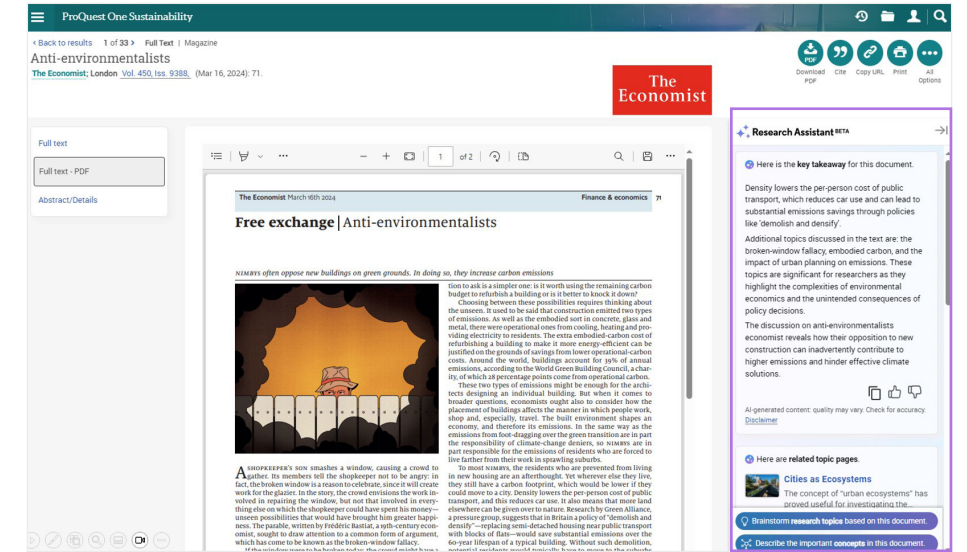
ProQuest One Sustainability

< Back to results 1 of 33 > Full Text | Magazine

Anti-environmentalists

The Economist; London Vol. 450, Iss. 9388, (Mar 16, 2024): 71.

The Economist

Download PDF Cite Copy URL Print All Options

Full text

Full text - PDF

Abstract/Details

1 of 2

The Economist March 16th 2024 Finance & economics 71

Free exchange | Anti-environmentalists

NIMBYS often oppose new buildings on green grounds. In doing so, they increase carbon emissions

A SHOPKEEPER'S SON smashes a window, causing a crowd to gather. Its members tell the shopkeeper not to be angry: in fact, the broken window is a reason to celebrate, since it will create work for the glazier. In the story, the crowd envisions the work involved in repairing the window, but not that involved in everything else on which the shopkeeper could have spent his money—unseen possibilities that would have brought him greater happiness. The parable, written by Frédéric Bastiat, a 19th-century economist, sought to draw attention to a common form of argument, which has come to be known as the broken-window fallacy.

If the window were to be broken today, the crowd might have a

tion to ask is a simpler one: is it worth using the remaining carbon budget to refurbish a building or is it better to knock it down?

Choosing between these possibilities requires thinking about the unseen. It used to be said that construction emitted two types of emissions. As well as the embodied sort in concrete, glass and metal, there were operational ones from cooling, heating and providing electricity to residents. The extra embodied-carbon cost of refurbishing a building to make it more energy-efficient can be justified on the grounds of savings from lower operational-carbon costs. Around the world, buildings account for 39% of annual emissions, according to the World Green Building Council, a charity, of which 28 percentage points come from operational carbon.

These two types of emissions might be enough for the architects designing an individual building. But when it comes to broader questions, economists ought also to consider how the placement of buildings affects the manner in which people work, shop and, especially, travel. The built environment shapes an economy, and therefore its emissions. In the same way as the emissions from foot-dragging over the green transition are in part the responsibility of climate-change deniers, so NIMBYS are in part responsible for the emissions of residents who are forced to live farther from their work in sprawling suburbs.

To most NIMBYS, the residents who are prevented from living in new housing are an afterthought. Yet wherever else they live, they still have a carbon footprint, which would be lower if they could move to a city. Density lowers the per-person cost of public transport, and this reduces car use. It also means that more land elsewhere can be given over to nature. Research by Green Alliance, a pressure group, suggests that in Britain a policy of "demolish and density"—replacing semi-detached housing near public transport with blocks of flats—would save substantial emissions over the 60-year lifespan of a typical building. Without such demolition, potential residents would typically have to move to the suburbs

Research Assistant BETA

Here is the key takeaway for this document.

Density lowers the per-person cost of public transport, which reduces car use and can lead to substantial emissions savings through policies like 'demolish and density'.

Additional topics discussed in the text are: the broken-window fallacy, embodied carbon, and the impact of urban planning on emissions. These topics are significant for researchers as they highlight the complexities of environmental economics and the unintended consequences of policy decisions.

The discussion on anti-environmentalists economist reveals how their opposition to new construction can inadvertently contribute to higher emissions and hinder effective climate solutions.

AI-generated content: quality may vary. Check for accuracy.
Disclaimer

Here are related topic pages.

Cities as Ecosystems
The concept of "urban ecosystems" has proved useful for investigating the...

Brainstorm research topics based on this document.

Describe the important concepts in this document.